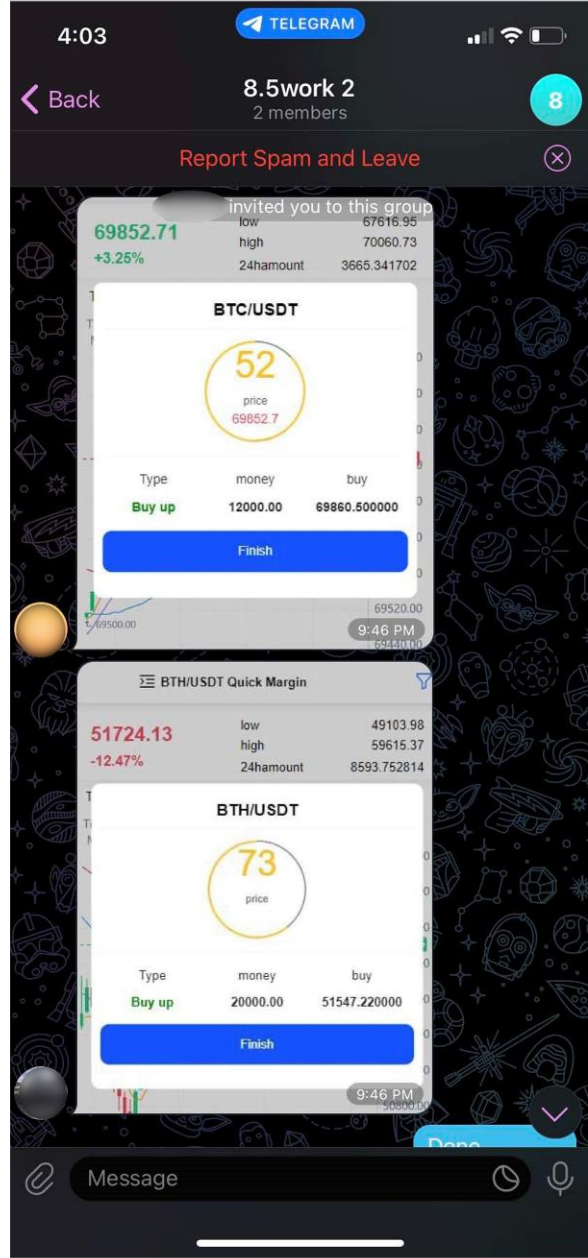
4:03
TELEGRAM
Back
8.5work 2
2 members
8
Report Spam and Leave
invited you to this group
69852.71
+3.25%
low 67616.95
high 70060.73
24hamount 3665.341702
BTC/USDT
52
price
69852.7

| Type | money | buy |
|---|---|---|
| Buy up | 12000.00 | 69860.500000 |

Finish
69520.00
69500.00
9:46 PM
BTH/USDT Quick Margin
51724.13
-12.47%
low 49103.98
high 59615.37
24hamount 8593.752814
BTH/USDT
73
price

| Type | money | buy |
|---|---|---|
| Buy up | 20000.00 | 51547.220000 |

Finish
9:46 PM
Done
Message